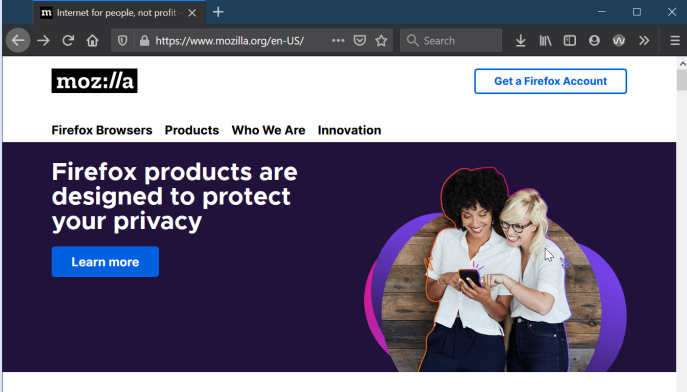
Internet for people, not profit ×

https://www.mozilla.org/en-US/

Search

moz://a

Get a Firefox Account

Firefox Browsers Products Who We Are Innovation

Firefox products are designed to protect your privacy

Learn more